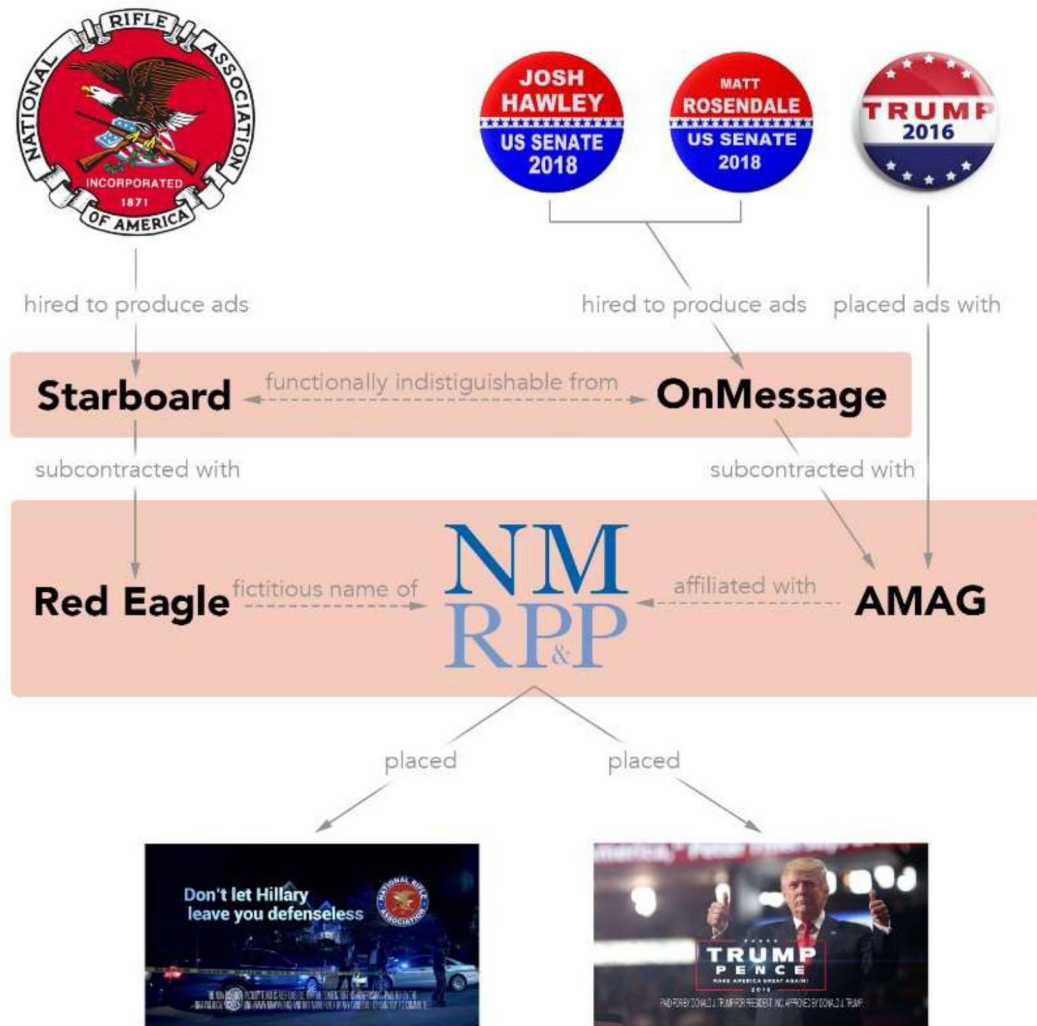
NATIONAL RIFLE ASSOCIATION OF AMERICA
INCORPORATED 1871

JOSH HAWLEY US SENATE 2018

MATT ROSENDALE US SENATE 2018

TRUMP 2016

hired to produce ads

hired to produce ads

placed ads with

Starboard

functionally indistiguishable from

OnMessage

subcontracted with

subcontracted with

Red Eagle

fictitious name of

NM RP&P

affiliated with

AMAG

placed

placed

Don't let Hillary leave you defenseless

NATIONAL RIFLE ASSOCIATION

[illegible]

TRUMP PENCE
MAKE AMERICA GREAT AGAIN!
2016

PAID FOR BY DONALD J. TRUMP FOR PRESIDENT, INC. APPROVED BY DONALD J. TRUMP.